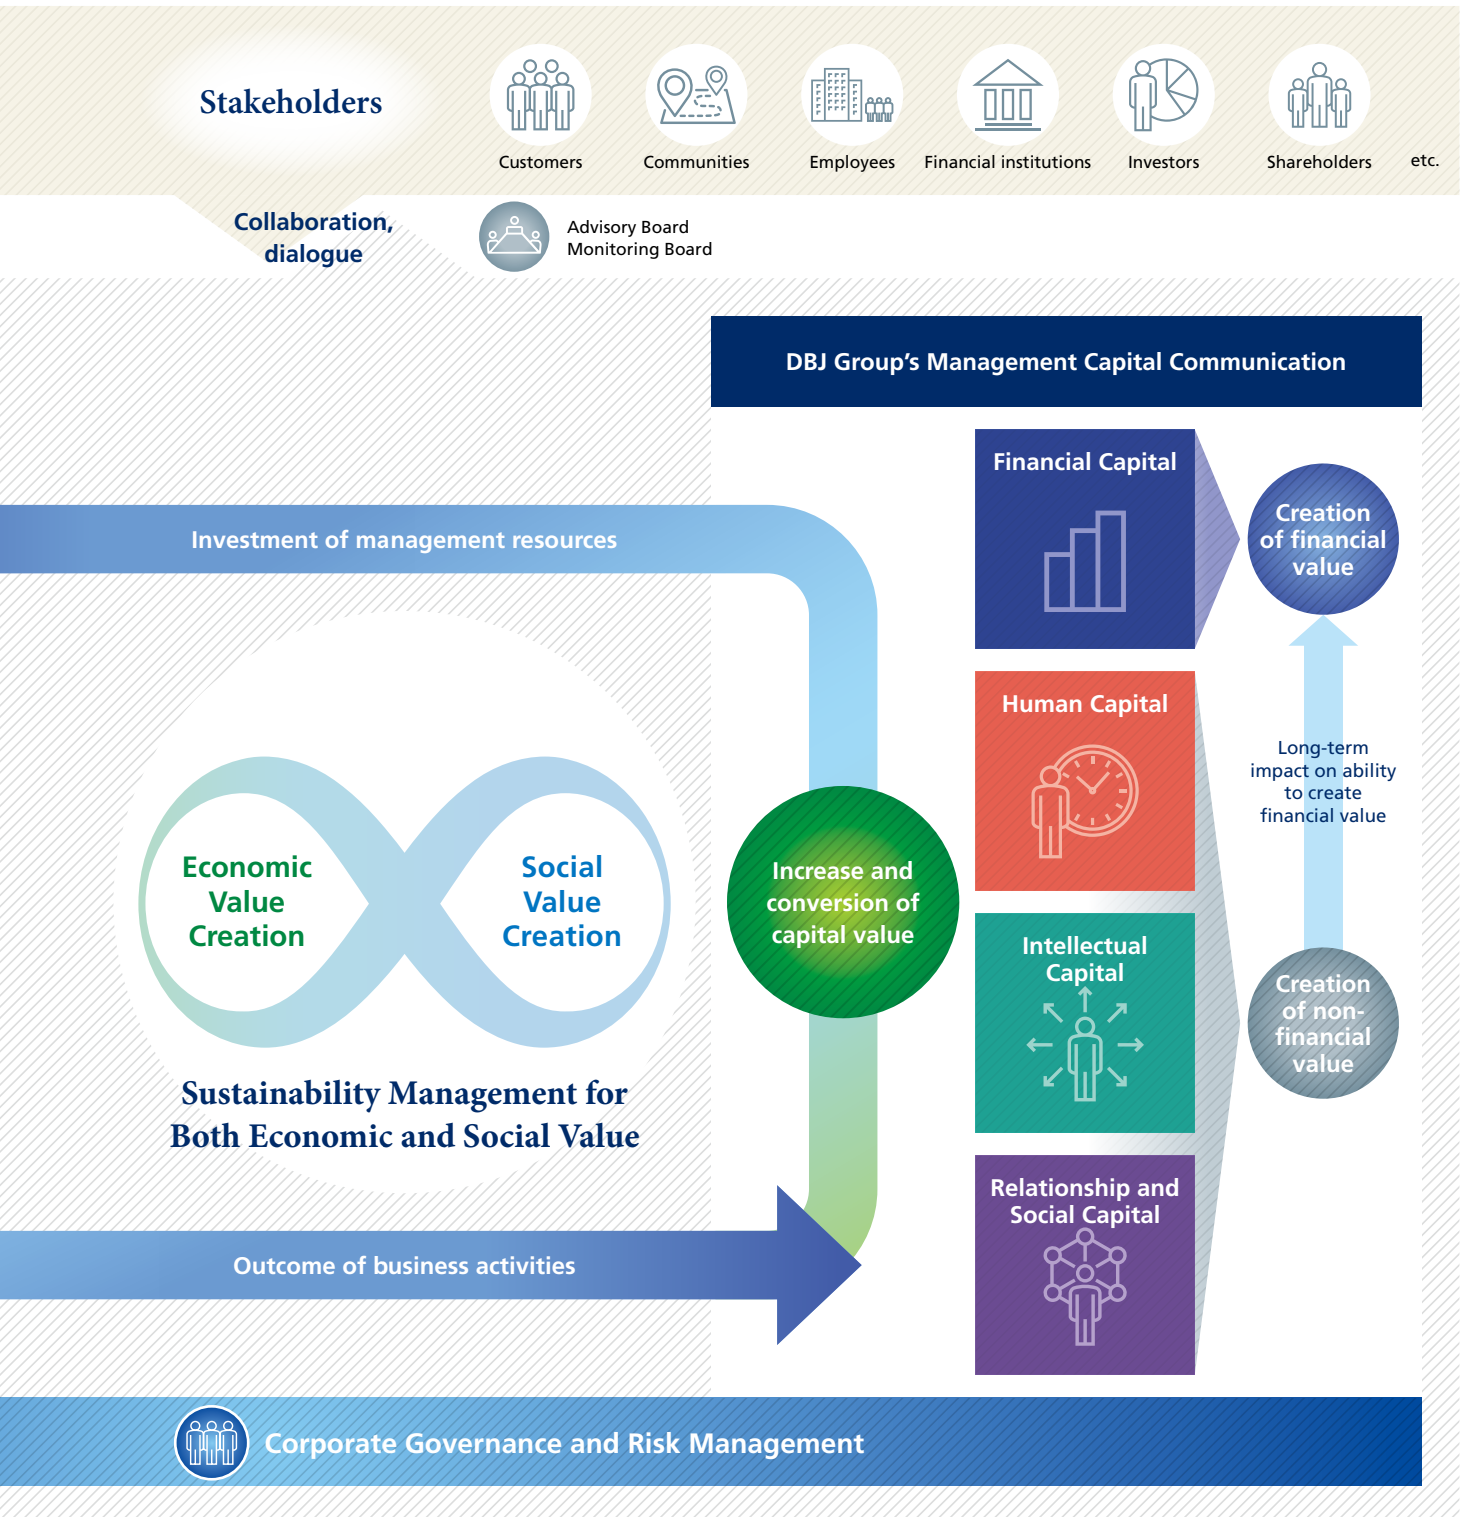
Stakeholders

Customers

Communities

Employees

Financial institutions

Investors

Shareholders

etc.

Collaboration, dialogue

Advisory Board
Monitoring Board

DBJ Group's Management Capital Communication

Investment of management resources

Financial Capital

Creation of financial value

Human Capital

Long-term impact on ability to create financial value

Economic Value Creation

Social Value Creation

Increase and conversion of capital value

Intellectual Capital

Creation of non-financial value

Sustainability Management for Both Economic and Social Value

Relationship and Social Capital

Outcome of business activities

Corporate Governance and Risk Management